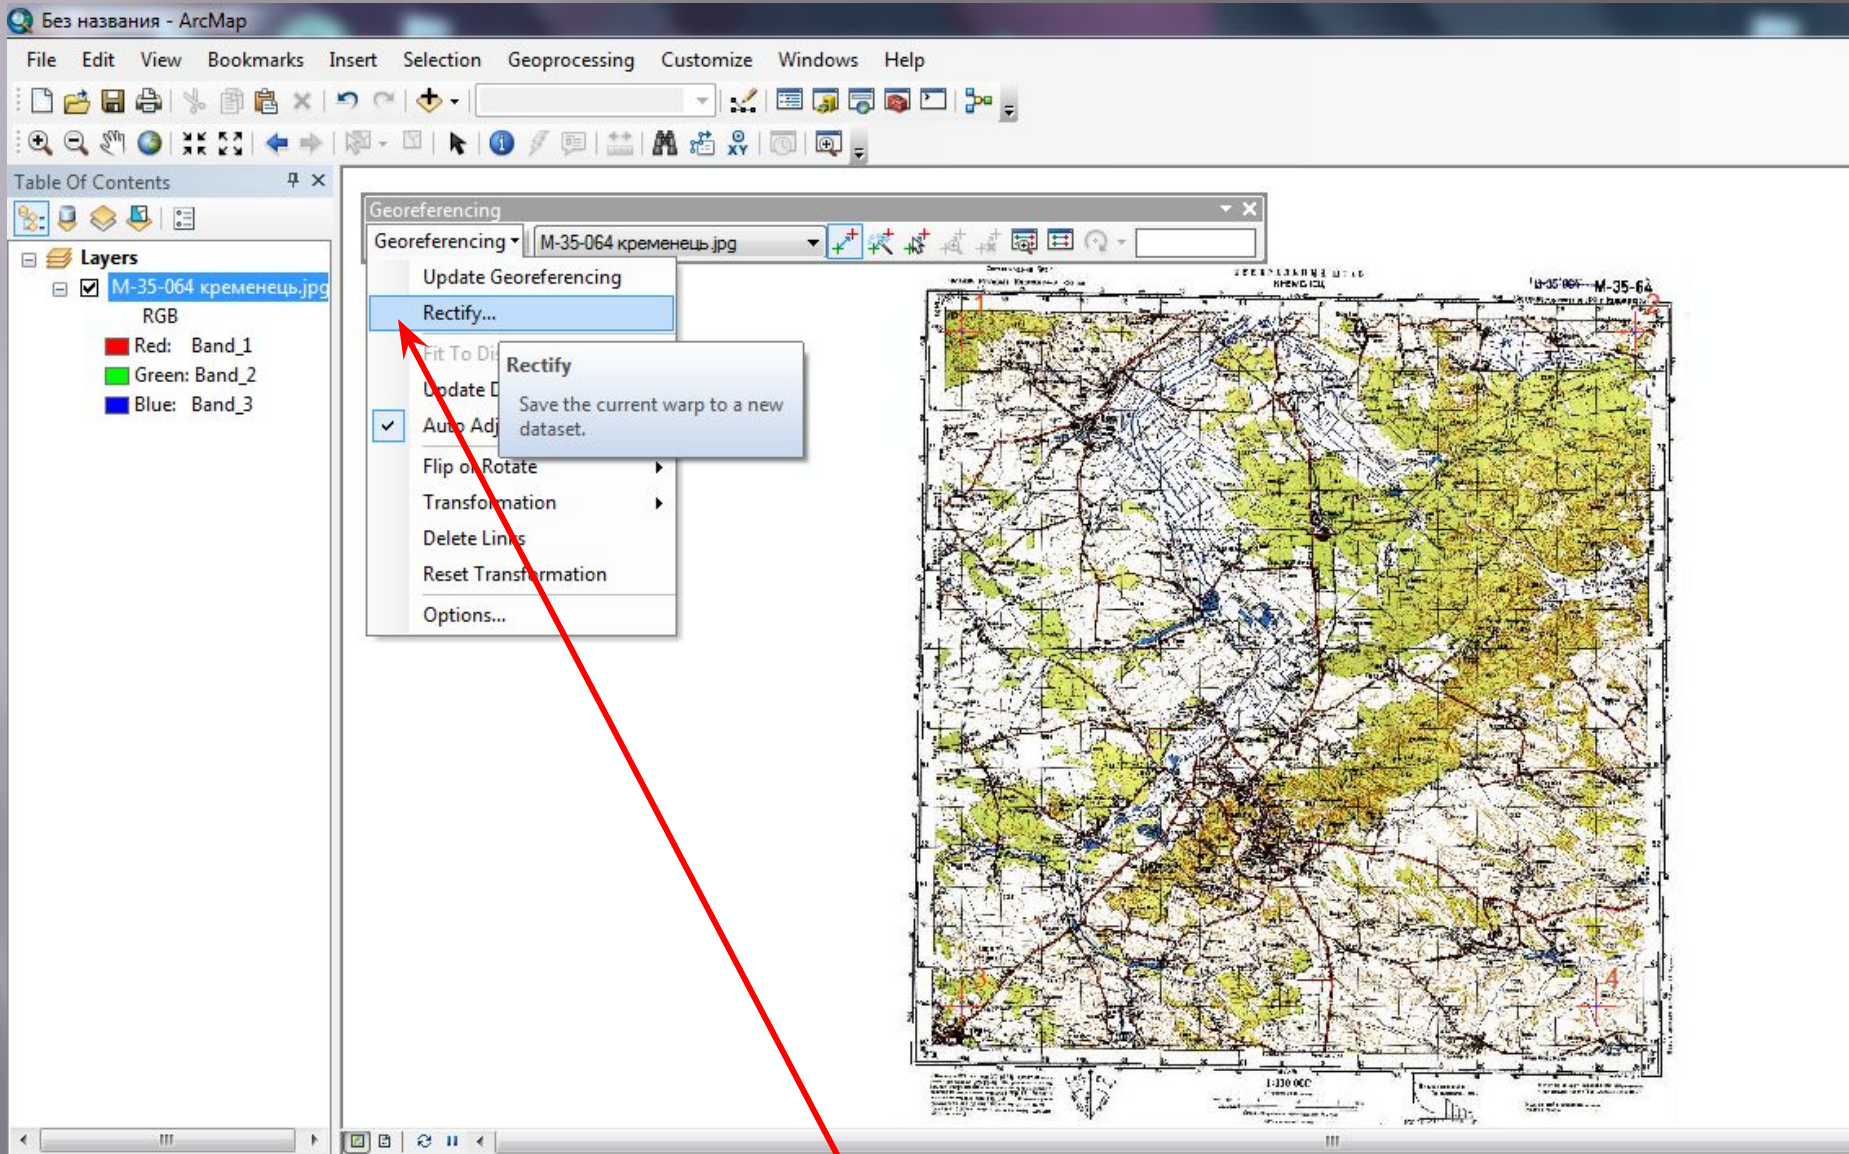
Без названия - ArcMap

File Edit View Bookmarks Insert Selection Geoprocessing Customize Windows Help

Table Of Contents

Layers
M-35-064 кременець.jpg
RGB
Red: Band_1
Green: Band_2
Blue: Band_3

Georeferencing

Georeferencing ▾ M-35-064 кременець.jpg

Update Georeferencing
Rectify...
Fit To Di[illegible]
Update D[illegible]
Auto Adj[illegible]
Flip or Rotate
Transformation
Delete Links
Reset Transformation
Options...

Rectify
Save the current warp to a new dataset.

M-35-64

1
2
3
4

1:100 000